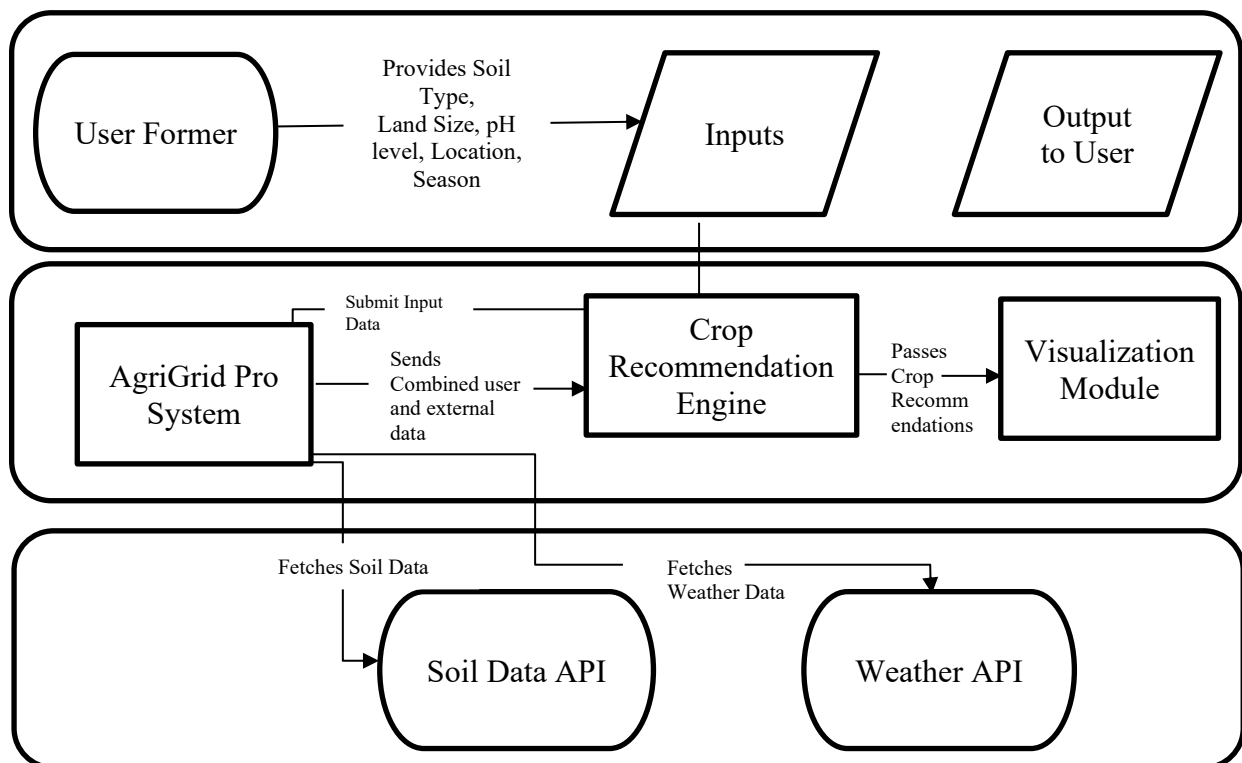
User Former

Provides Soil Type, Land Size, pH level, Location, Season

Inputs

Output to User

Submit Input Data

AgriGrid Pro System

Sends Combined user and external data

Crop Recommendation Engine

Passes Crop Recomm endations

Visualization Module

Fetches Soil Data

Fetches Weather Data

Soil Data API

Weather API